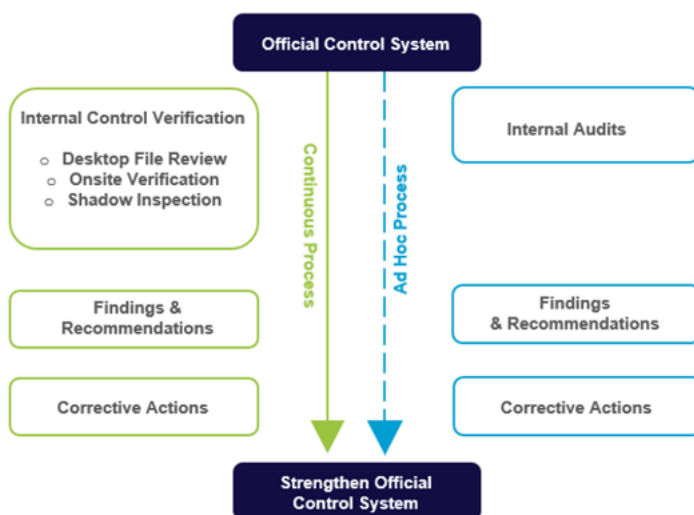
Official Control System

Internal Control Verification

- Desktop File Review
- Onsite Verification
- Shadow Inspection

Findings & Recommendations

Corrective Actions

Continuous Process

Ad Hoc Process

Internal Audits

Findings & Recommendations

Corrective Actions

Strengthen Official Control System